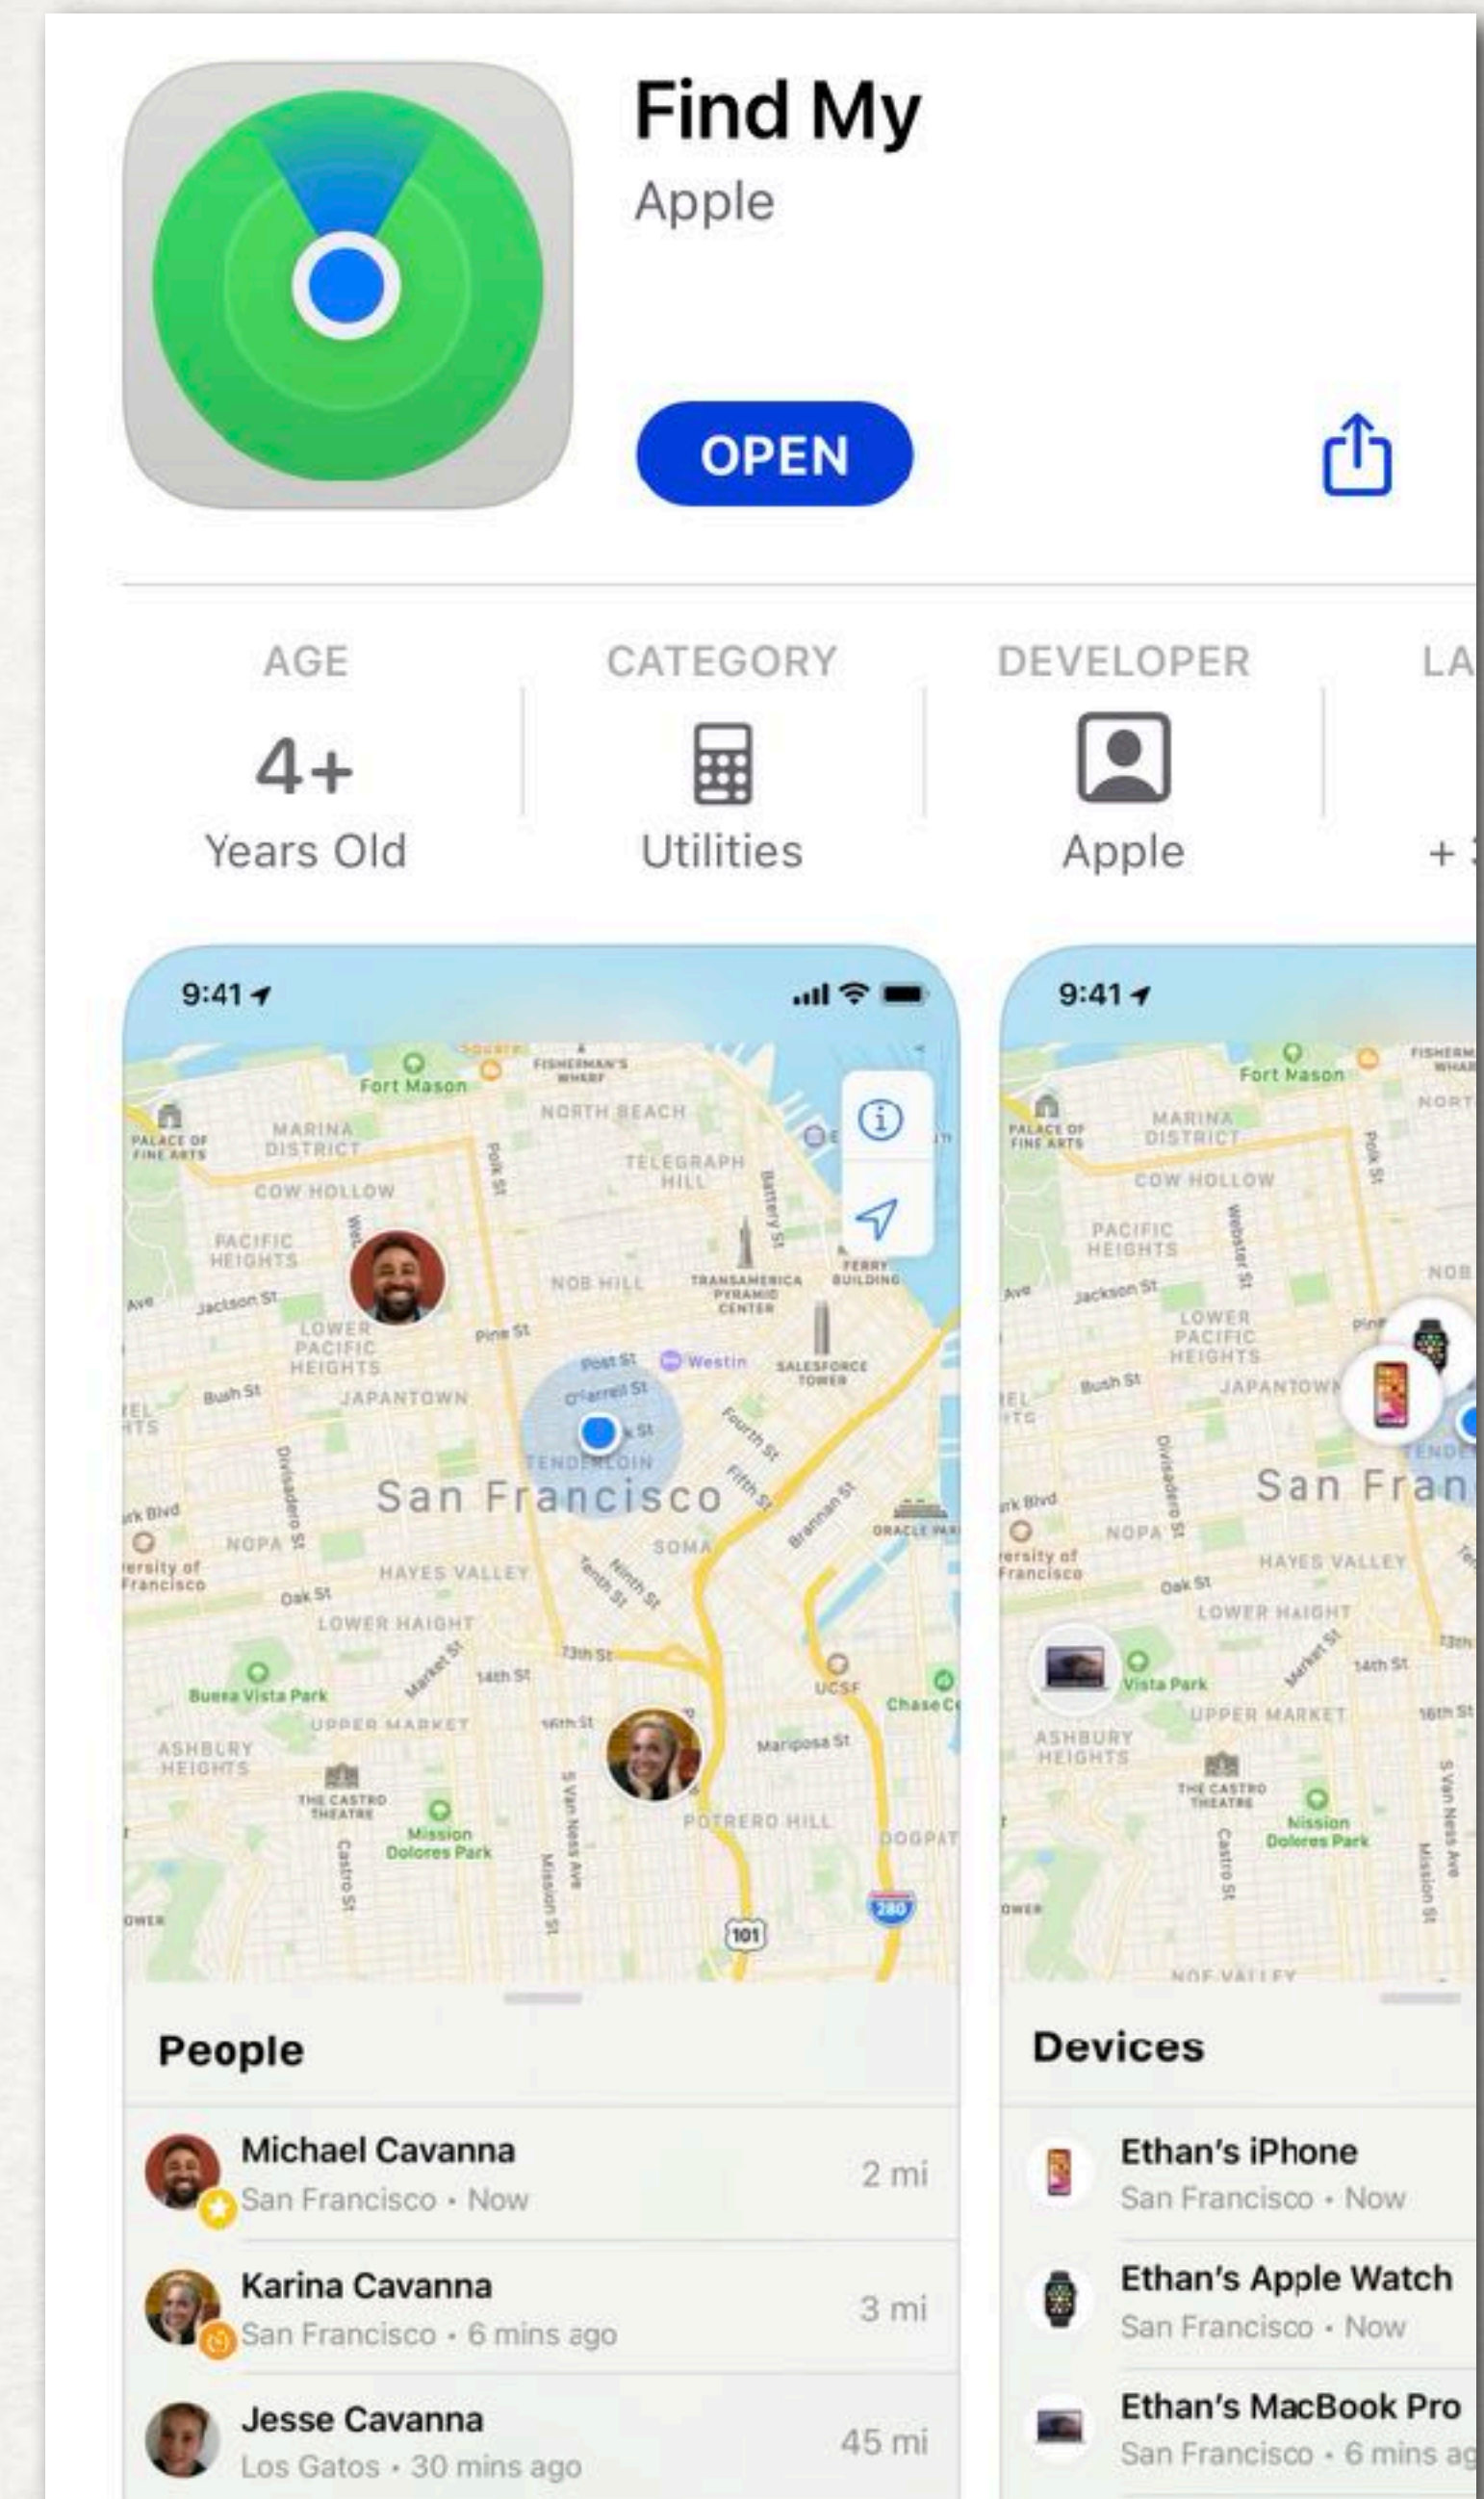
Find My
Apple

OPEN

AGE
4+
Years Old

CATEGORY
Utilities

DEVELOPER
Apple

LA
+ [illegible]

9:41

Fort Mason
FISHERMAN'S WHARF
NORTH BEACH
PALACE OF FINE ARTS
MARINA DISTRICT
TELEGRAPH HILL
COW HOLLOW
PACIFIC HEIGHTS
NOB HILL
TRANSAMERICA PYRAMID CENTER
FERRY BUILDING
Jackson St
LOWER PACIFIC HEIGHTS
Pine St
Post St
Westin
SALESFORCE TOWER
O'Farrell St
Bush St
JAPANTOWN
TENDERLOIN
Fourth St
Fifth St
San Francisco
Brannan St
NOPA
SOMA
HAYES VALLEY
Oak St
LOWER HAIGHT
Ninth St
Tenth St
Market St
14th St
Buena Vista Park
UPPER MARKET
16th St
UCSF
ASHBURY HEIGHTS
Mariposa St
THE CASTRO THEATRE
Mission Dolores Park
POTRERO HILL
DOGPATCH
101
280

People
Michael Cavanna
San Francisco • Now
2 mi
Karina Cavanna
San Francisco • 6 mins ago
3 mi
Jesse Cavanna
Los Gatos • 30 mins ago
45 mi

9:41
Fort Mason
MARINA DISTRICT
COW HOLLOW
PACIFIC HEIGHTS
Jackson St
LOWER PACIFIC HEIGHTS
Bush St
JAPANTOWN
San Fran
NOPA
HAYES VALLEY
Oak St
LOWER HAIGHT
Vista Park
UPPER MARKET
ASHBURY HEIGHTS
THE CASTRO THEATRE
Mission Dolores Park
NOE VALLEY

Devices
Ethan's iPhone
San Francisco • Now
Ethan's Apple Watch
San Francisco • Now
Ethan's MacBook Pro
San Francisco • 6 mins ag